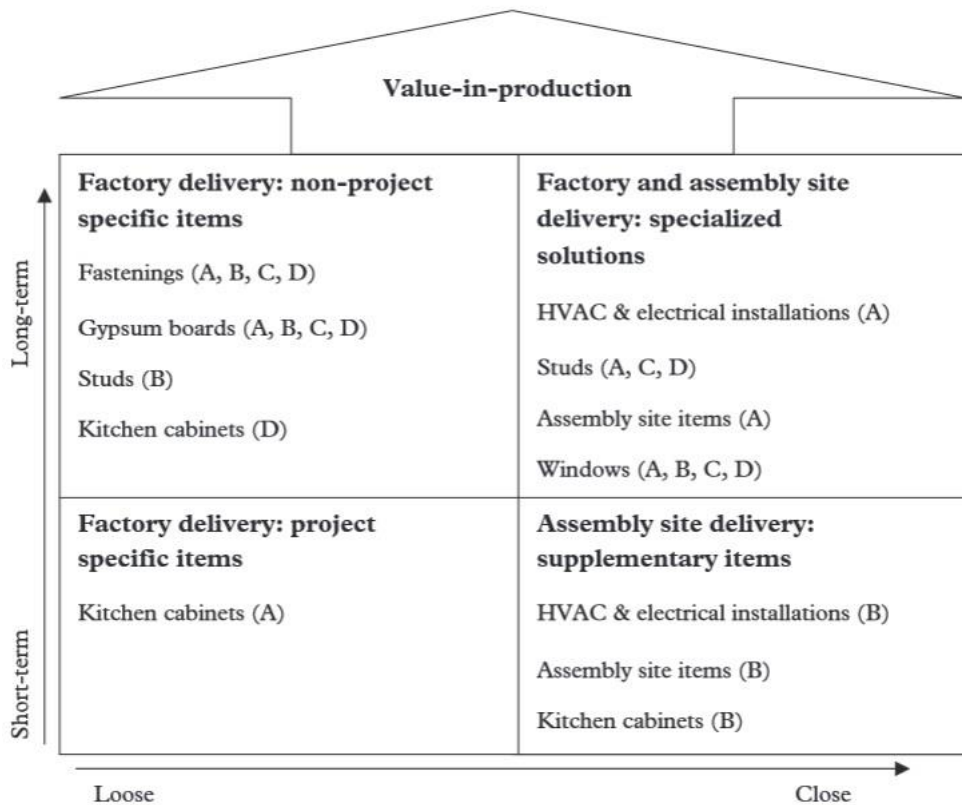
Value-in-production

| Factory delivery: non-project specific items<br>Fastenings (A, B, C, D)<br>Gypsum boards (A, B, C, D)<br>Studs (B)<br>Kitchen cabinets (D) | Factory and assembly site delivery: specialized solutions<br>HVAC & electrical installations (A)<br>Studs (A, C, D)<br>Assembly site items (A)<br>Windows (A, B, C, D) |
|---|---|
| Factory delivery: project specific items<br>Kitchen cabinets (A) | Assembly site delivery: supplementary items<br>HVAC & electrical installations (B)<br>Assembly site items (B)<br>Kitchen cabinets (B) |

Long-term

Short-term

Loose

Close